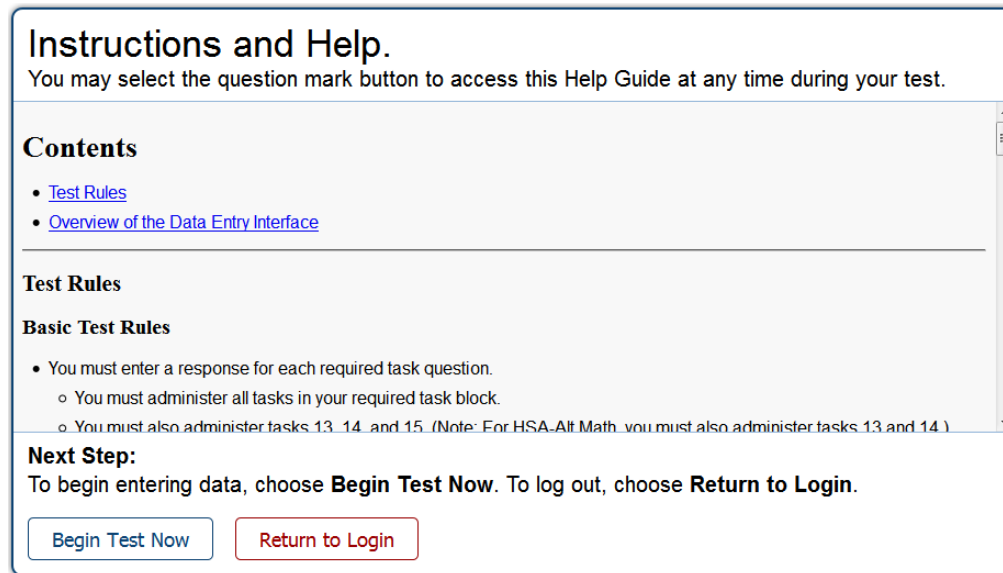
Instructions and Help.
You may select the question mark button to access this Help Guide at any time during your test.

Contents

- Test Rules
- Overview of the Data Entry Interface

Test Rules

Basic Test Rules

- You must enter a response for each required task question.
  - You must administer all tasks in your required task block.
  - You must also administer tasks 13, 14, and 15. (Note: For HSA-Alt Math, you must also administer tasks 13 and 14.)

Next Step:
To begin entering data, choose Begin Test Now. To log out, choose Return to Login.

Begin Test Now

Return to Login